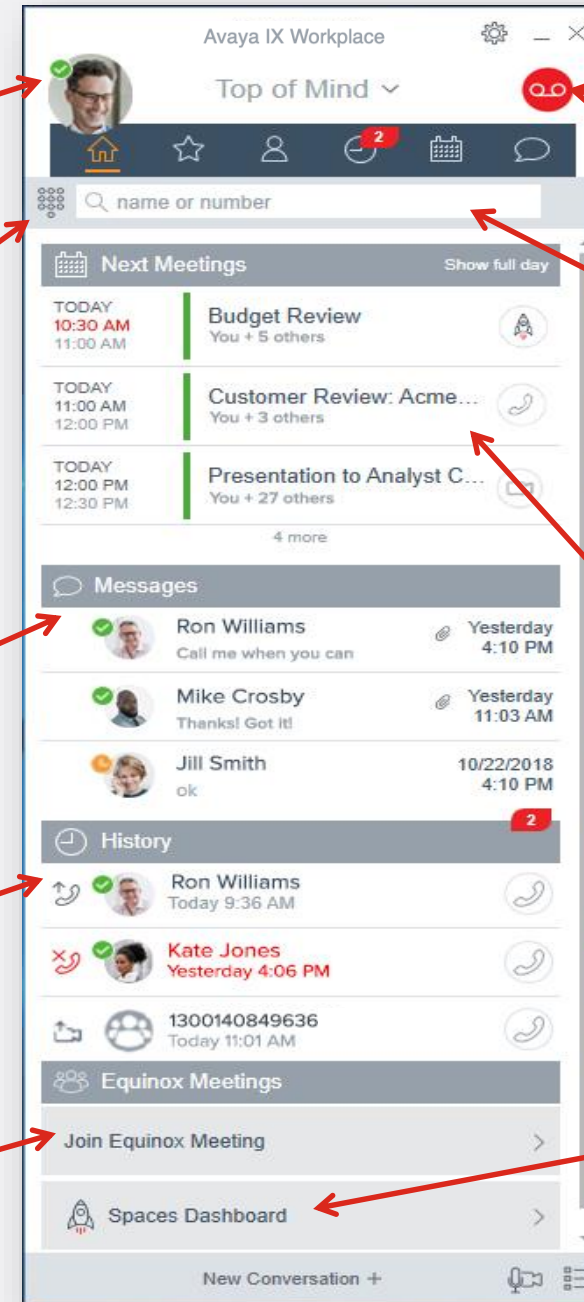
Avaya IX Workplace

Top of Mind

2

name or number

Next Meetings Show full day

TODAY
10:30 AM
11:00 AM

Budget Review
You + 5 others

TODAY
11:00 AM
12:00 PM

Customer Review: Acme...
You + 3 others

TODAY
12:00 PM
12:30 PM

Presentation to Analyst C...
You + 27 others

4 more

Messages

Ron Williams
Call me when you can
Yesterday
4:10 PM

Mike Crosby
Thanks! Got it!
Yesterday
11:03 AM

Jill Smith
ok
10/22/2018
4:10 PM

History 2

Ron Williams
Today 9:36 AM

Kate Jones
Yesterday 4:06 PM

1300140849636
Today 11:01 AM

Equinox Meetings

Join Equinox Meeting

Spaces Dashboard

New Conversation +